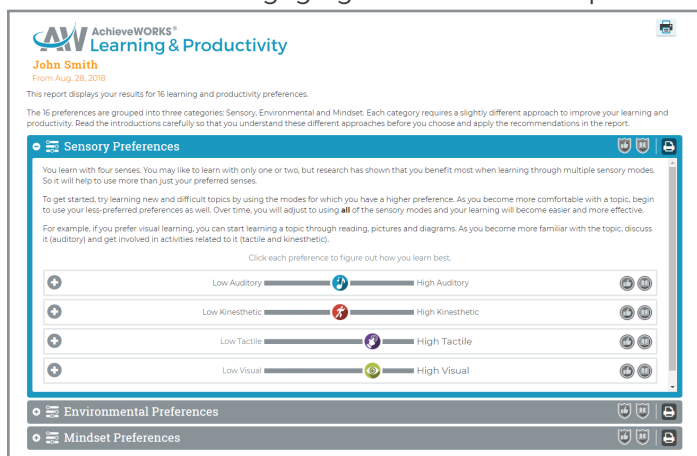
AchieveWORKS®
Learning & Productivity

John Smith
From Aug. 28, 2018

This report displays your results for 16 learning and productivity preferences.

The 16 preferences are grouped into three categories: Sensory, Environmental and Mindset. Each category requires a slightly different approach to improve your learning and productivity. Read the introductions carefully so that you understand these different approaches before you choose and apply the recommendations in the report.

Sensory Preferences

You learn with four senses. You may like to learn with only one or two, but research has shown that you benefit most when learning through multiple sensory modes. So it will help to use more than just your preferred senses.

To get started, try learning new and difficult topics by using the modes for which you have a higher preference. As you become more comfortable with a topic, begin to use your less-preferred preferences as well. Over time, you will adjust to using all of the sensory modes and your learning will become easier and more effective.

For example, if you prefer visual learning, you can start learning a topic through reading, pictures and diagrams. As you become more familiar with the topic, discuss it (auditory) and get involved in activities related to it (tactile and kinesthetic).

Click each preference to figure out how you learn best.

Low Auditory High Auditory

Low Kinesthetic High Kinesthetic

Low Tactile High Tactile

Low Visual High Visual

Environmental Preferences

Mindset Preferences